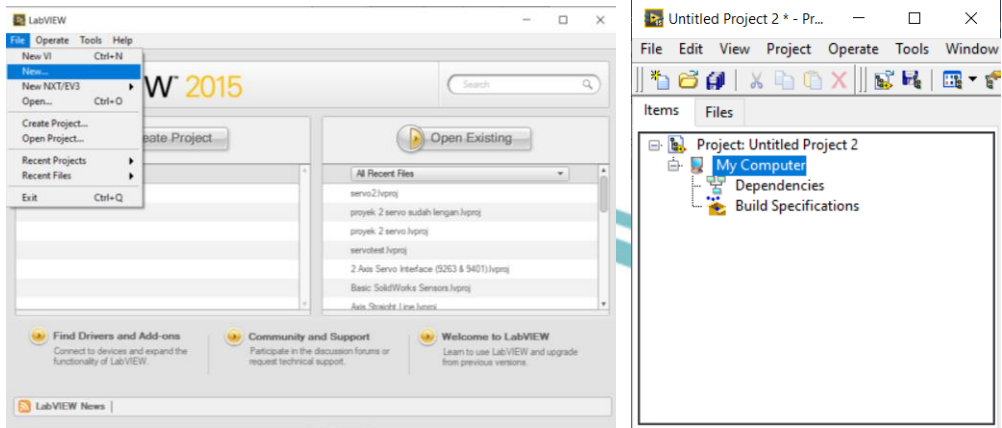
LabVIEW

File Operate Tools Help

New VI Ctrl+N
New...
New NXT/EV3
Open... Ctrl+O
Create Project...
Open Project...
Recent Projects
Recent Files
Exit Ctrl+Q

W 2015

Search

eate Project

Open Existing

All Recent Files

servo2.lvproj
proyek 2 servo sudah lengan.lvproj
proyek 2 servo.lvproj
servotest.lvproj
2 Axis Servo Interface (9263 & 9401).lvproj
Basic SolidWorks Sensors.lvproj
Axis Straight Line.lvproj

Find Drivers and Add-ons
Connect to devices and expand the functionality of LabVIEW.

Community and Support
Participate in the discussion forums or request technical support.

Welcome to LabVIEW
Learn to use LabVIEW and upgrade from previous versions.

LabVIEW News

Untitled Project 2 * - Pr...

File Edit View Project Operate Tools Window

Items Files

Project: Untitled Project 2
My Computer
Dependencies
Build Specifications